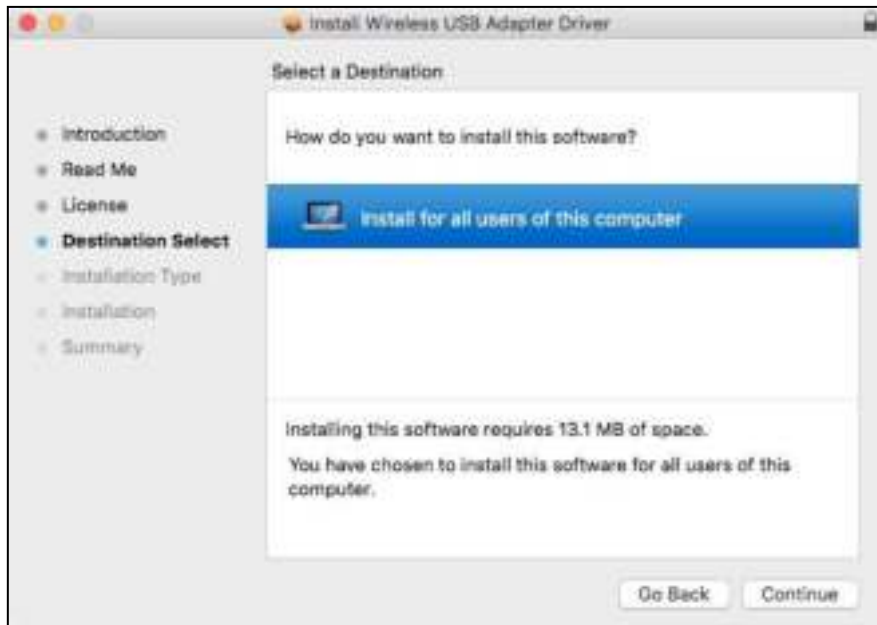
Install Wireless USB Adapter Driver

Select a Destination

Introduction
Read Me
License
Destination Select
Installation Type
Installation
Summary

How do you want to install this software?

Install for all users of this computer

Installing this software requires 13.1 MB of space.

You have chosen to install this software for all users of this computer.

Go Back
Continue